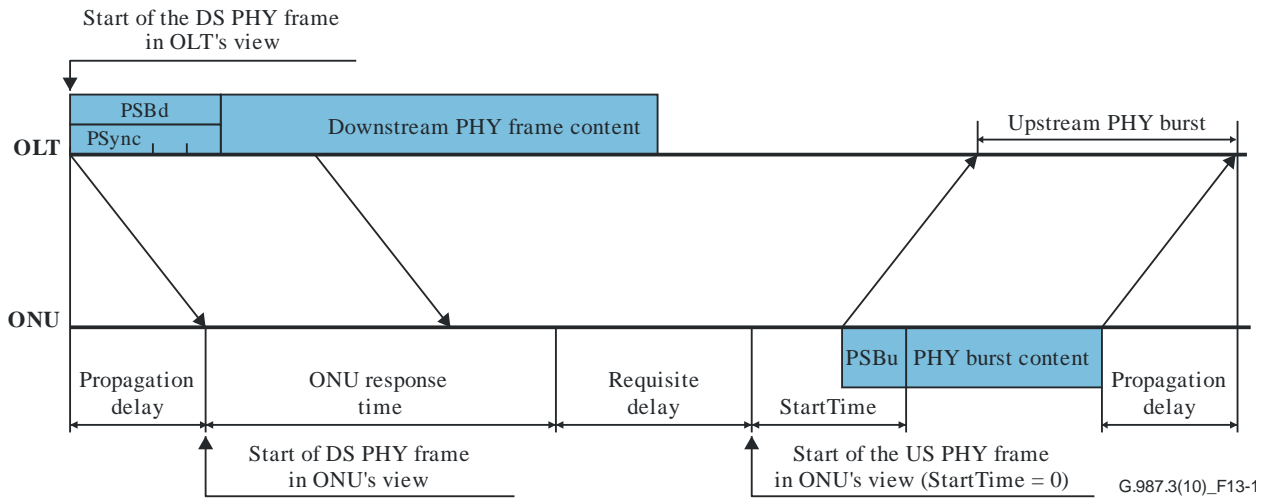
Start of the DS PHY frame in OLT's view

PSBd

PSync

Downstream PHY frame content

Upstream PHY burst

OLT

ONU

PSBu

PHY burst content

Propagation delay

ONU response time

Requisite delay

StartTime

Propagation delay

Start of DS PHY frame in ONU's view

Start of the US PHY frame in ONU's view (StartTime = 0)

G.987.3(10)_F13-1